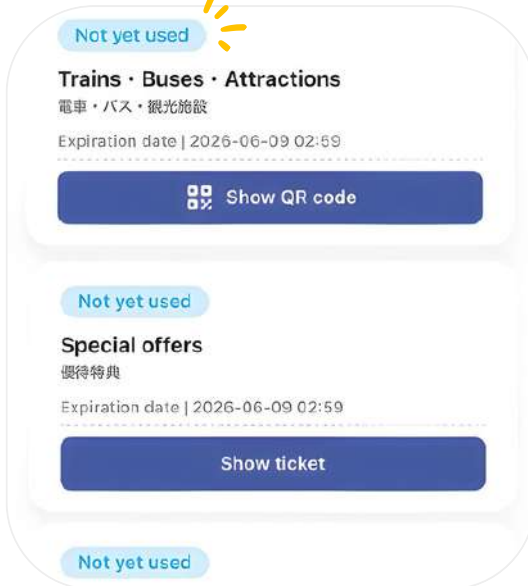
Not yet used

Trains · Buses · Attractions

電車・バス・観光施設

Expiration date | 2026-06-09 02:59

Show QR code

Not yet used

Special offers

優待特典

Expiration date | 2026-06-09 02:59

Show ticket

Not yet used